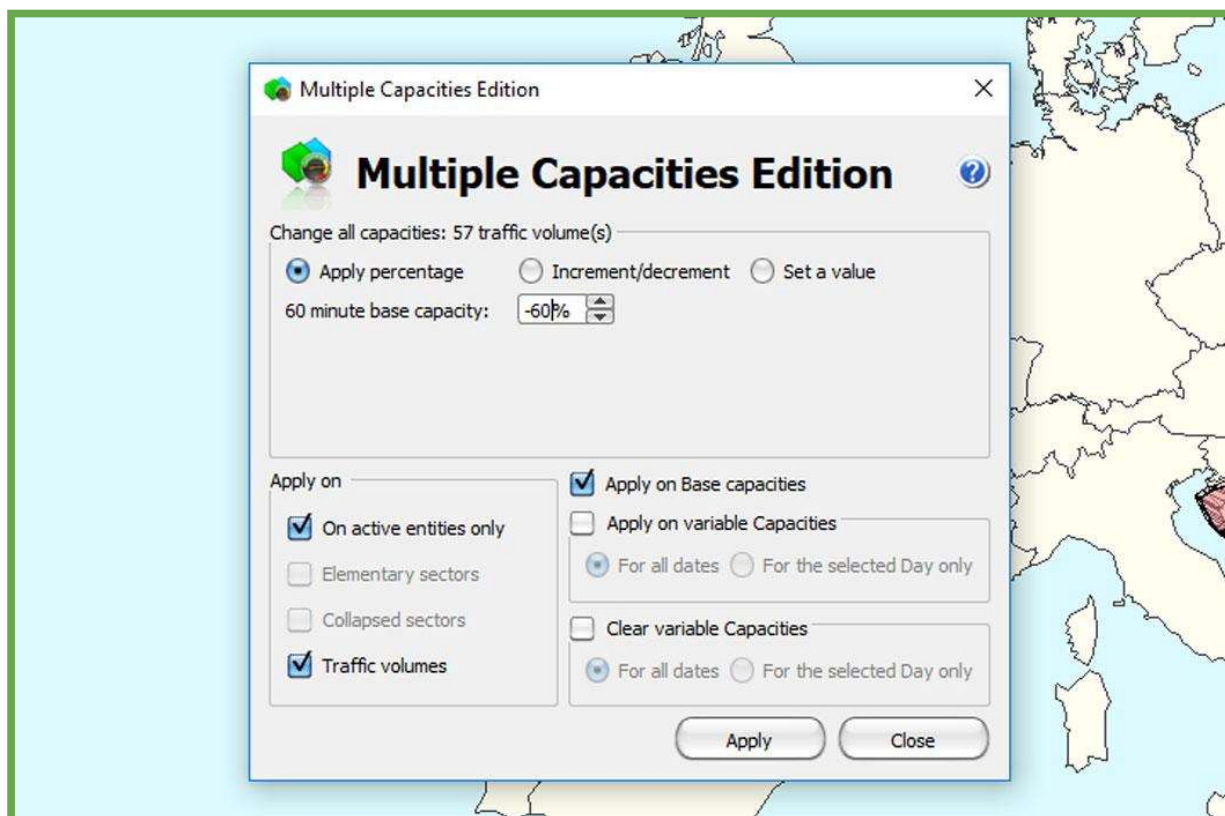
Multiple Capacities Edition

Multiple Capacities Edition

Change all capacities: 57 traffic volume(s)

Apply percentage
Increment/decrement
Set a value

60 minute base capacity: -60%

Apply on

On active entities only
Elementary sectors
Collapsed sectors
Traffic volumes

Apply on Base capacities

Apply on variable Capacities
For all dates
For the selected Day only

Clear variable Capacities
For all dates
For the selected Day only

Apply
Close